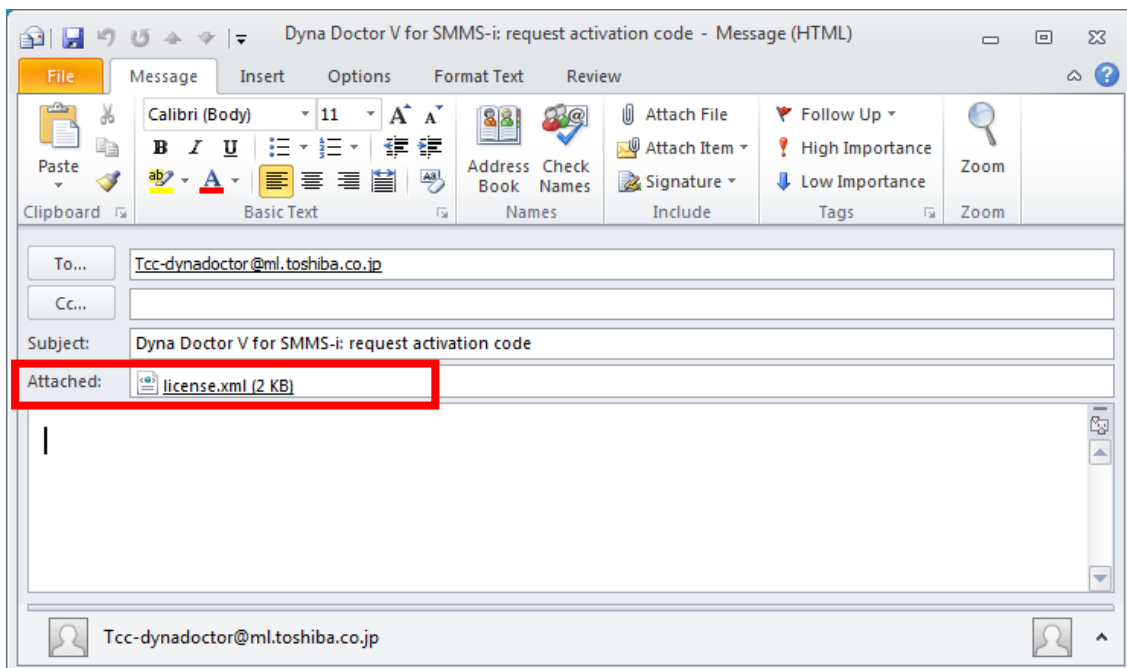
Dyna Doctor V for SMMS-i: request activation code - Message (HTML)

File
Message
Insert
Options
Format Text
Review

Paste
Clipboard

Calibri (Body)
11
B I U
Basic Text

Address Book
Check Names
Names

Attach File
Attach Item
Signature
Include

Follow Up
High Importance
Low Importance
Tags

Zoom
Zoom

To...
Tcc-dynadoctor@ml.toshiba.co.jp

Cc...

Subject:
Dyna Doctor V for SMMS-i: request activation code

Attached:
license.xml (2 KB)

Tcc-dynadoctor@ml.toshiba.co.jp